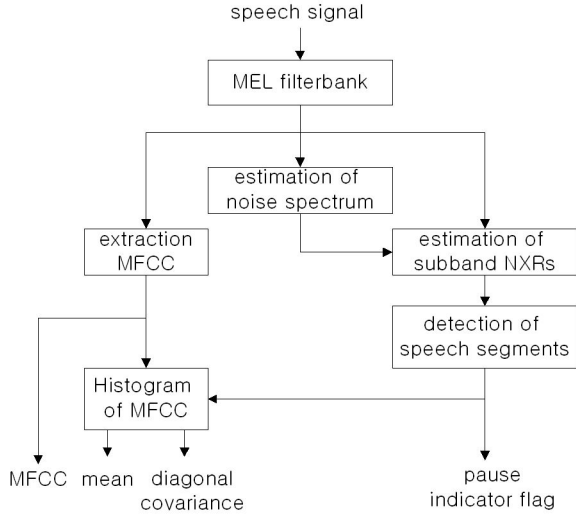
speech signal

MEL filterbank

estimation of noise spectrum

extraction MFCC

estimation of subband NXRs

detection of speech segments

Histogram of MFCC

MFCC

mean

diagonal covariance

pause indicator flag